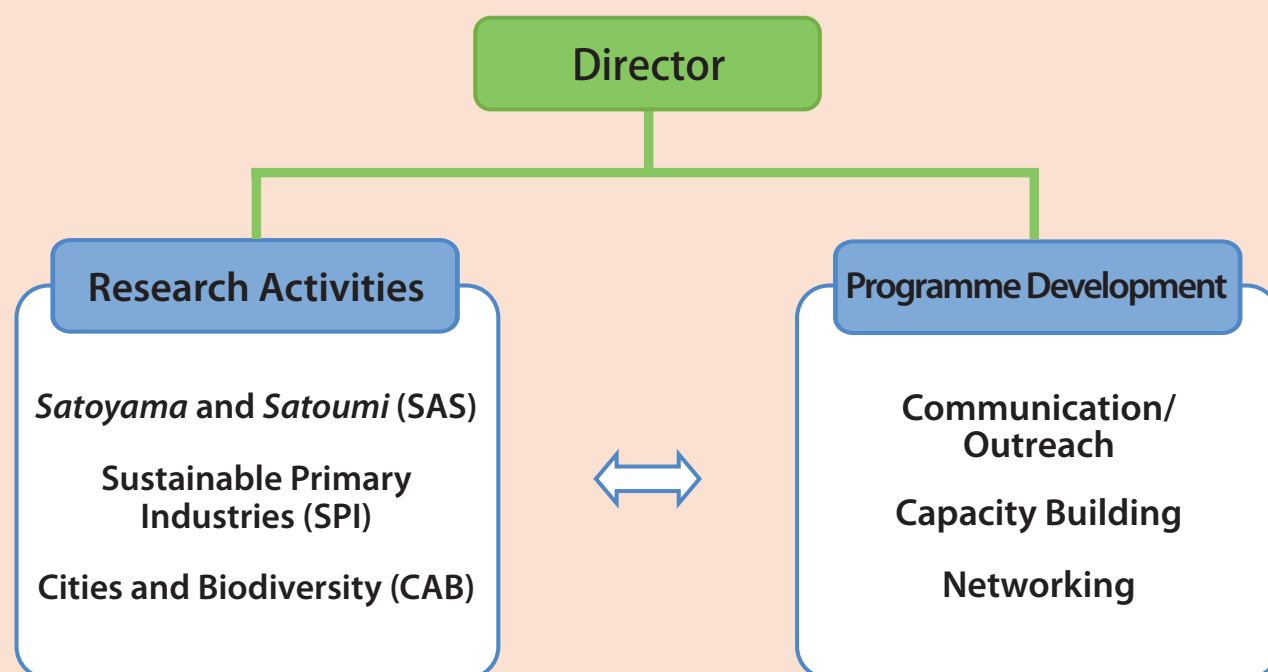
Director

Research Activities

*Satoyama* and *Satoumi* (SAS)

Sustainable Primary Industries (SPI)

Cities and Biodiversity (CAB)

Programme Development

Communication/ Outreach

Capacity Building

Networking